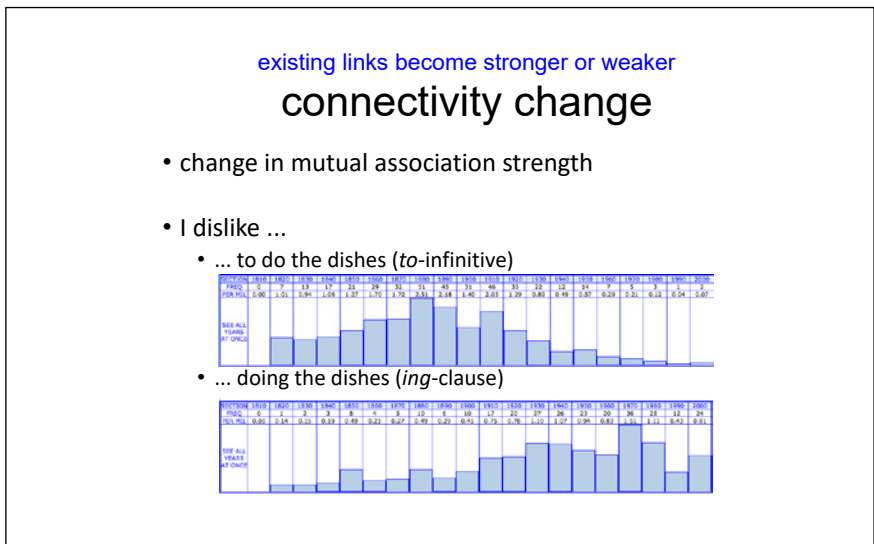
existing links become stronger or weaker

connectivity change

• change in mutual association strength

• I dislike ...

• ... to do the dishes (*to*-infinitive)

| SECTION | 1810 | 1820 | 1830 | 1840 | 1850 | 1860 | 1870 | 1880 | 1890 | 1900 | 1910 | 1920 | 1930 | 1940 | 1950 | 1960 | 1970 | 1980 | 1990 | 2000 |
|---|---|---|---|---|---|---|---|---|---|---|---|---|---|---|---|---|---|---|---|---|
| FREQ | 0 | 7 | 13 | 17 | 21 | 29 | 31 | 51 | 43 | 31 | 46 | 33 | 22 | 12 | 14 | 7 | 5 | 3 | 1 | 2 |
| PER MIL | 0.00 | 1.01 | 0.91 | 1.06 | 1.27 | 1.70 | 1.72 | 2.51 | 2.18 | 1.40 | 2.03 | 1.29 | 0.80 | 0.49 | 0.57 | 0.29 | 0.21 | 0.12 | 0.04 | 0.07 |

SEE ALL YEARS AT ONCE

• ... doing the dishes (*ing*-clause)

| SECTION | 1810 | 1820 | 1830 | 1840 | 1850 | 1860 | 1870 | 1880 | 1890 | 1900 | 1910 | 1920 | 1930 | 1940 | 1950 | 1960 | 1970 | 1980 | 1990 | 2000 |
|---|---|---|---|---|---|---|---|---|---|---|---|---|---|---|---|---|---|---|---|---|
| FREQ | 0 | 1 | 2 | 3 | 8 | 4 | 5 | 10 | 6 | 10 | 17 | 20 | 27 | 26 | 23 | 20 | 36 | 28 | 12 | 24 |
| PER MIL | 0.00 | 0.14 | 0.15 | 0.19 | 0.49 | 0.23 | 0.27 | 0.49 | 0.29 | 0.45 | 0.75 | 0.78 | 1.10 | 1.07 | 0.94 | 0.83 | 1.51 | 1.11 | 0.42 | 0.81 |

SEE ALL YEARS AT ONCE